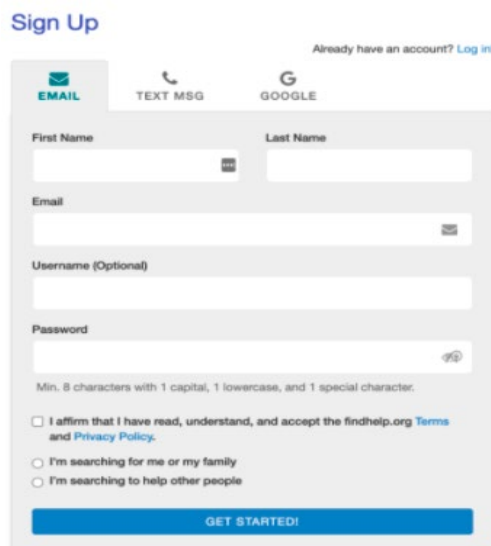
Sign Up

Already have an account? Log in

EMAIL
TEXT MSG
GOOGLE

First Name
Last Name

Email

Username (Optional)

Password

Min. 8 characters with 1 capital, 1 lowercase, and 1 special character.

I affirm that I have read, understand, and accept the findhelp.org Terms and Privacy Policy.

I'm searching for me or my family
I'm searching to help other people

GET STARTED!